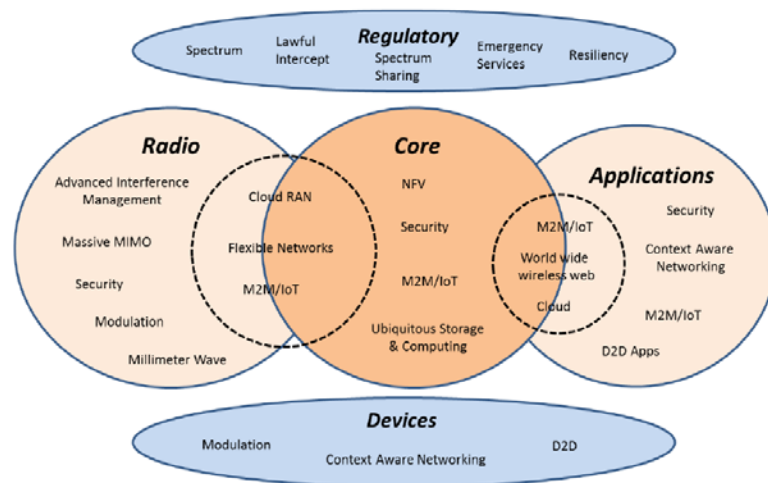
Regulatory

Spectrum

Lawful Intercept

Spectrum Sharing

Emergency Services

Resiliency

Radio

Advanced Interference Management

Massive MIMO

Security

Modulation

Millimeter Wave

Cloud RAN

Flexible Networks

M2M/IoT

Core

NFV

Security

M2M/IoT

Ubiquitous Storage & Computing

Applications

M2M/IoT

World wide wireless web

Cloud

Security

Context Aware Networking

M2M/IoT

D2D Apps

Devices

Modulation

Context Aware Networking

D2D